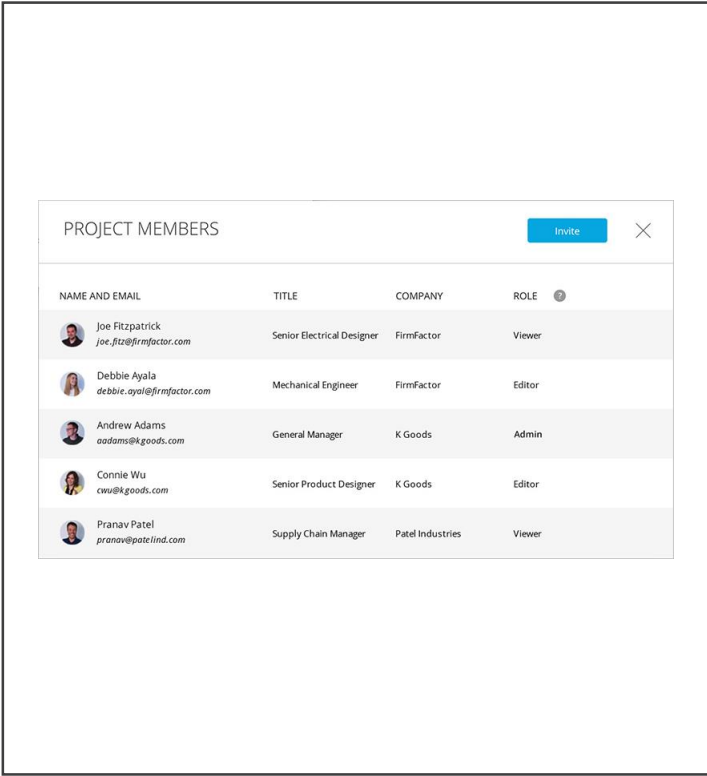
PROJECT MEMBERS

Invite

| NAME AND EMAIL | TITLE | COMPANY | ROLE ? |
|---|---|---|---|
| Joe Fitzpatrick joe.fitz@firmfactor.com | Senior Electrical Designer | FirmFactor | Viewer |
| Debbie Ayala debbie.ayal@firmfactor.com | Mechanical Engineer | FirmFactor | Editor |
| Andrew Adams aadams@kgoods.com | General Manager | K Goods | Admin |
| Connie Wu cwu@kgoods.com | Senior Product Designer | K Goods | Editor |
| Pranav Patel pranav@patelind.com | Supply Chain Manager | Patel Industries | Viewer |